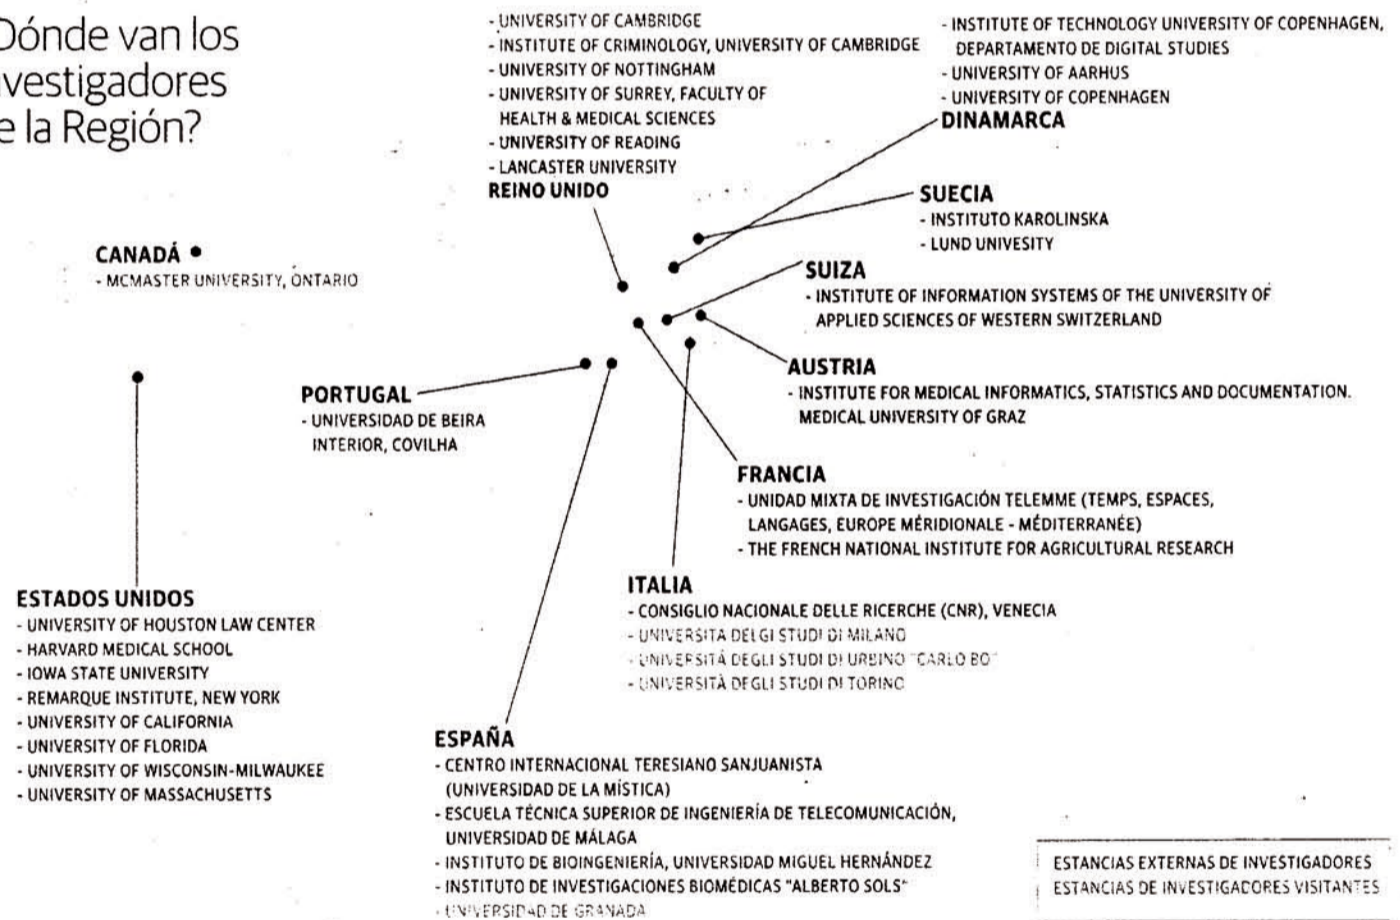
Dónde van los vestigadores e la Región?

- UNIVERSITY OF CAMBRIDGE
- INSTITUTE OF CRIMINOLOGY, UNIVERSITY OF CAMBRIDGE
- UNIVERSITY OF NOTTINGHAM
- UNIVERSITY OF SURREY, FACULTY OF HEALTH & MEDICAL SCIENCES
- UNIVERSITY OF READING
- LANCASTER UNIVERSITY
REINO UNIDO

- INSTITUTE OF TECHNOLOGY UNIVERSITY OF COPENHAGEN, DEPARTAMENTO DE DIGITAL STUDIES
- UNIVERSITY OF AARHUS
- UNIVERSITY OF COPENHAGEN
DINAMARCA

SUECIA
- INSTITUTO KAROLINSKA
- LUND UNIVESITY

CANADÁ
- MCMASTER UNIVERSITY, ONTARIO

SUIZA
- INSTITUTE OF INFORMATION SYSTEMS OF THE UNIVERSITY OF APPLIED SCIENCES OF WESTERN SWITZERLAND

AUSTRIA
- INSTITUTE FOR MEDICAL INFORMATICS, STATISTICS AND DOCUMENTATION. MEDICAL UNIVERSITY OF GRAZ

PORTUGAL
- UNIVERSIDAD DE BEIRA INTERIOR, COVILHA

FRANCIA
- UNIDAD MIXTA DE INVESTIGACIÓN TELEMME (TEMPS, ESPACES, LANGAGES, EUROPE MÉRIDIONALE - MÉDITERRANÉE)
- THE FRENCH NATIONAL INSTITUTE FOR AGRICULTURAL RESEARCH

ESTADOS UNIDOS
- UNIVERSITY OF HOUSTON LAW CENTER
- HARVARD MEDICAL SCHOOL
- IOWA STATE UNIVERSITY
- REMARQUE INSTITUTE, NEW YORK
- UNIVERSITY OF CALIFORNIA
- UNIVERSITY OF FLORIDA
- UNIVERSITY OF WISCONSIN-MILWAUKEE
- UNIVERSITY OF MASSACHUSETTS

ITALIA
- CONSIGLIO NACIONALE DELLE RICERCHE (CNR), VENECIA
- UNIVERSITA DELGI STUDI DI MILANO
- UNIVERSITÀ DEGLI STUDI DI URBINO "CARLO BO"
- UNIVERSITÀ DEGLI STUDI DI TORINO

ESPAÑA
- CENTRO INTERNACIONAL TERESIANO SANJUANISTA (UNIVERSIDAD DE LA MÍSTICA)
- ESCUELA TÉCNICA SUPERIOR DE INGENIERÍA DE TELECOMUNICACIÓN, UNIVERSIDAD DE MÁLAGA
- INSTITUTO DE BIOINGENIERÍA, UNIVERSIDAD MIGUEL HERNÁNDEZ
- INSTITUTO DE INVESTIGACIONES BIOMÉDICAS "ALBERTO SOLS"
- UNIVERSIDAD DE GRANADA

ESTANCIAS EXTERNAS DE INVESTIGADORES
ESTANCIAS DE INVESTIGADORES VISITANTES